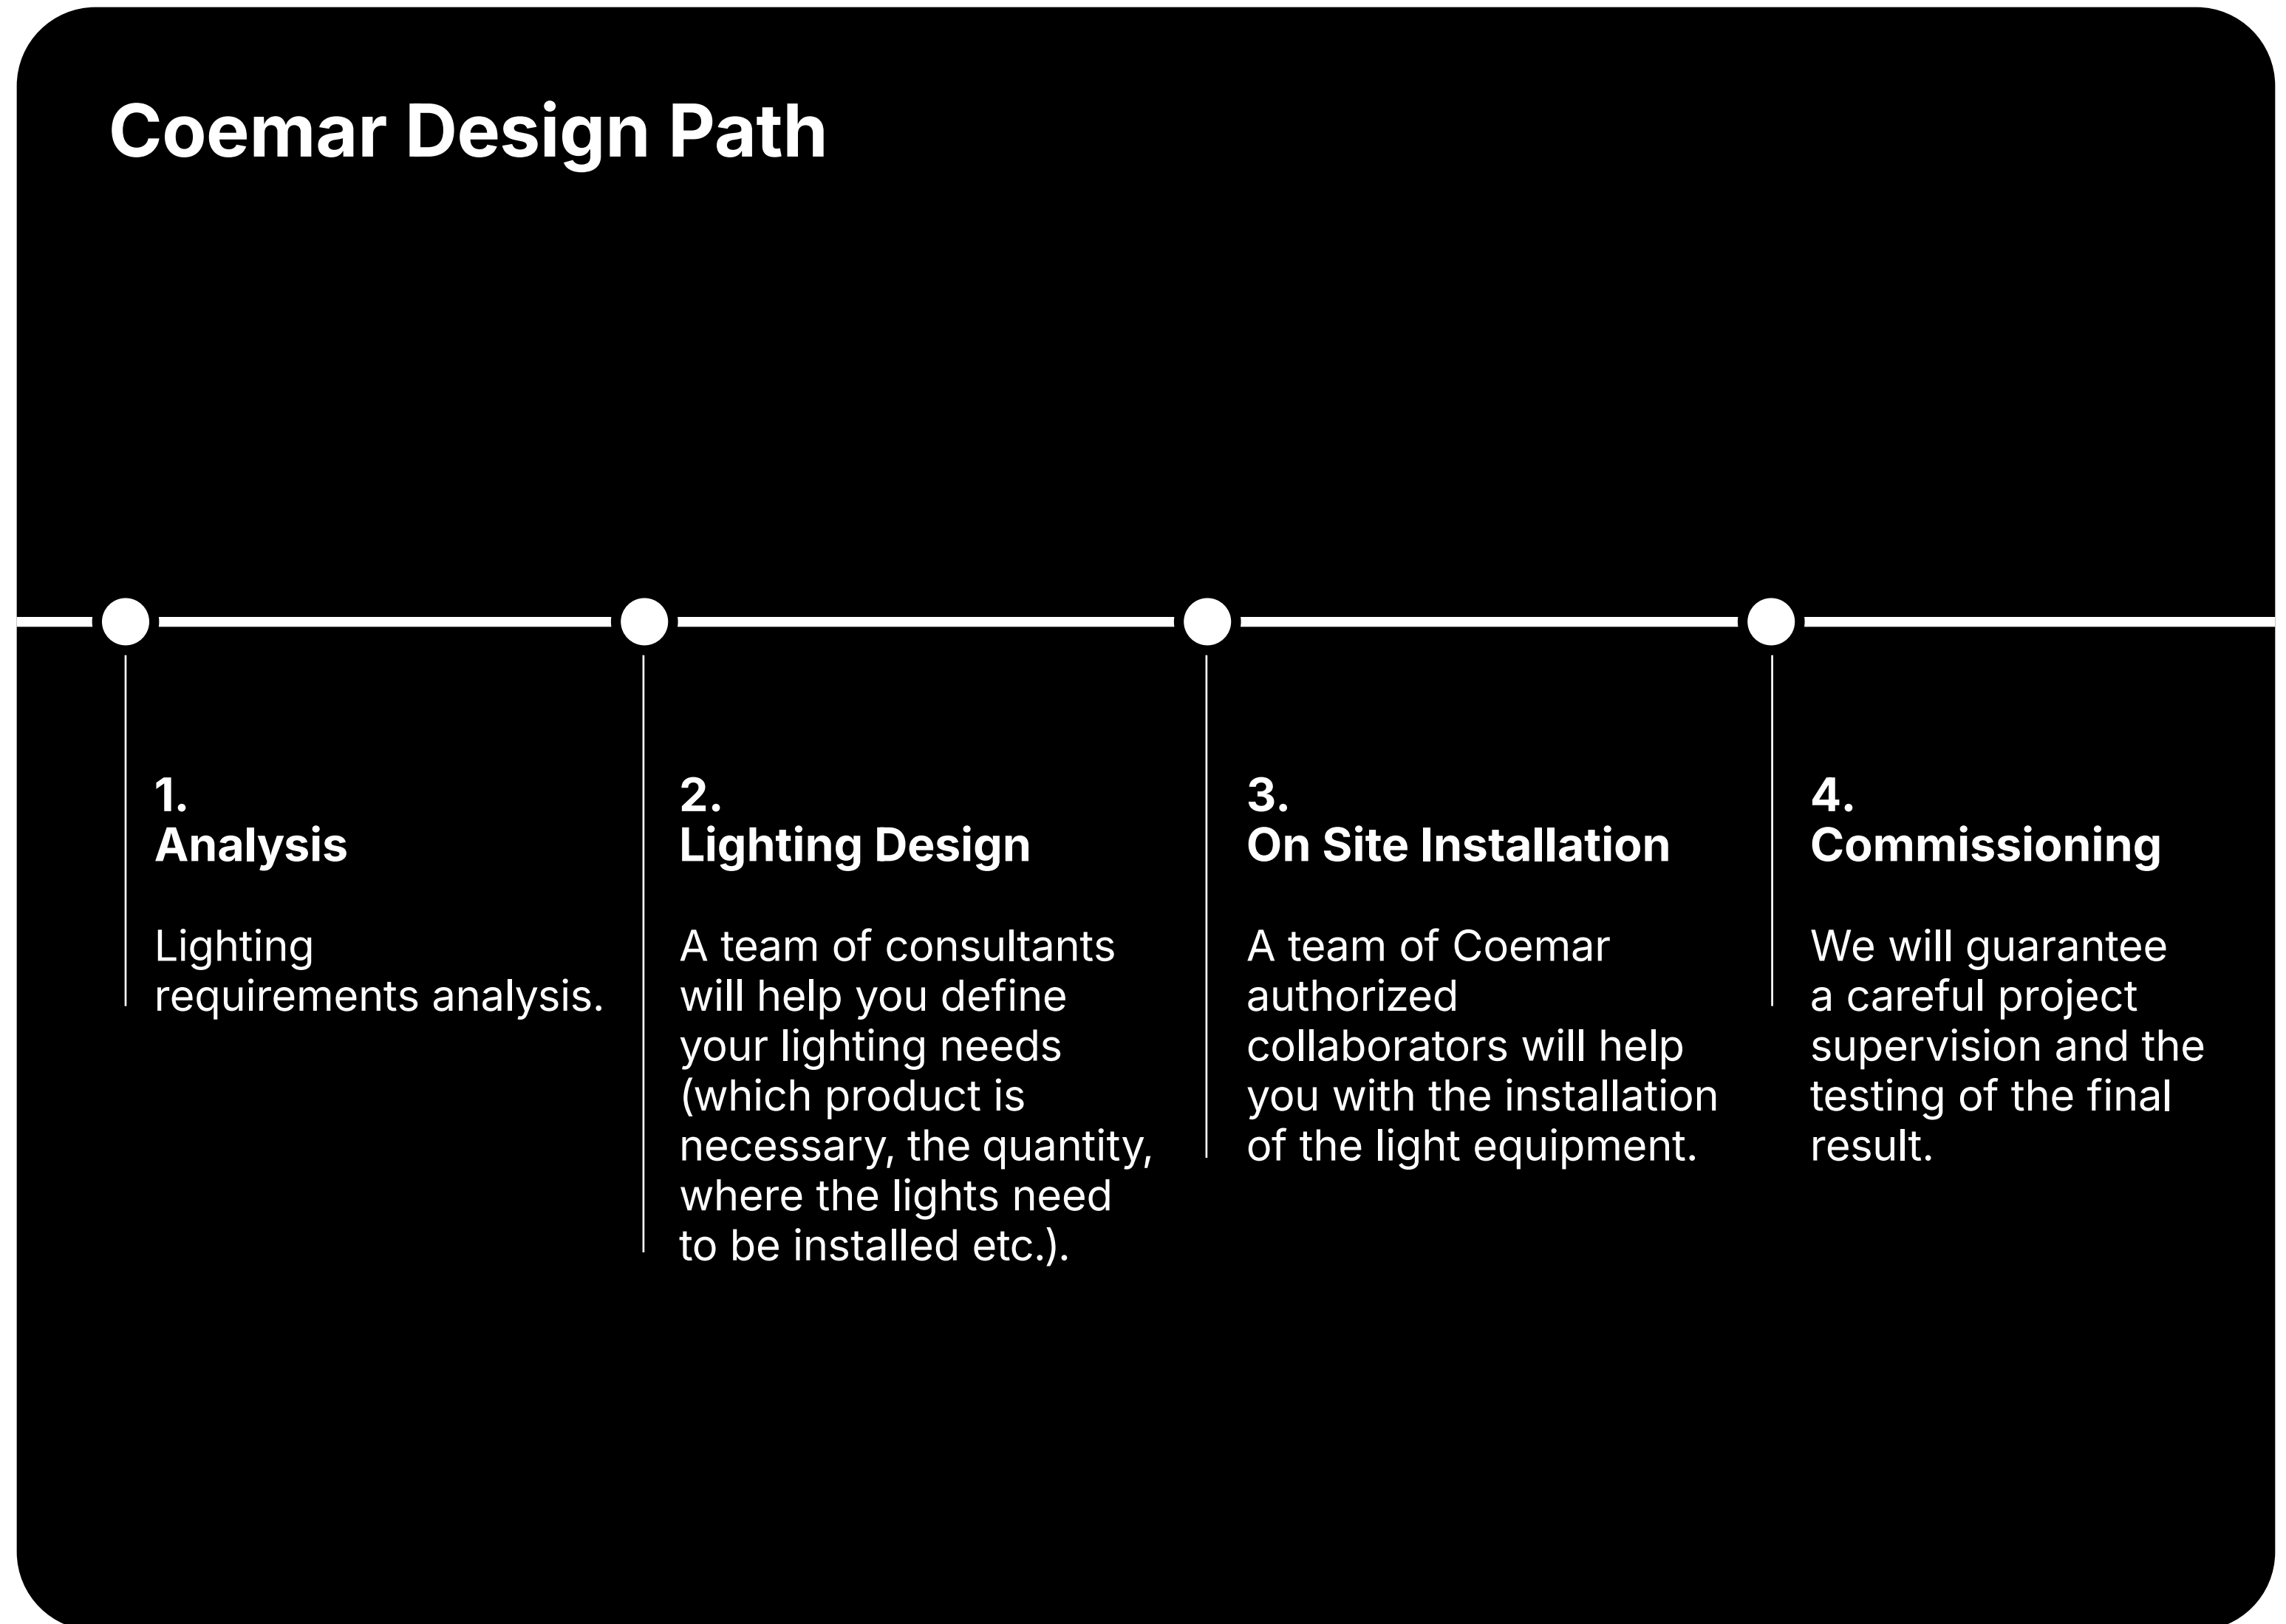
Coemar Design Path

1.
Analysis

Lighting requirements analysis.

2.
Lighting Design

A team of consultants will help you define your lighting needs (which product is necessary, the quantity, where the lights need to be installed etc.).

3.
On Site Installation

A team of Coemar authorized collaborators will help you with the installation of the light equipment.

4.
Commissioning

We will guarantee a careful project supervision and the testing of the final result.